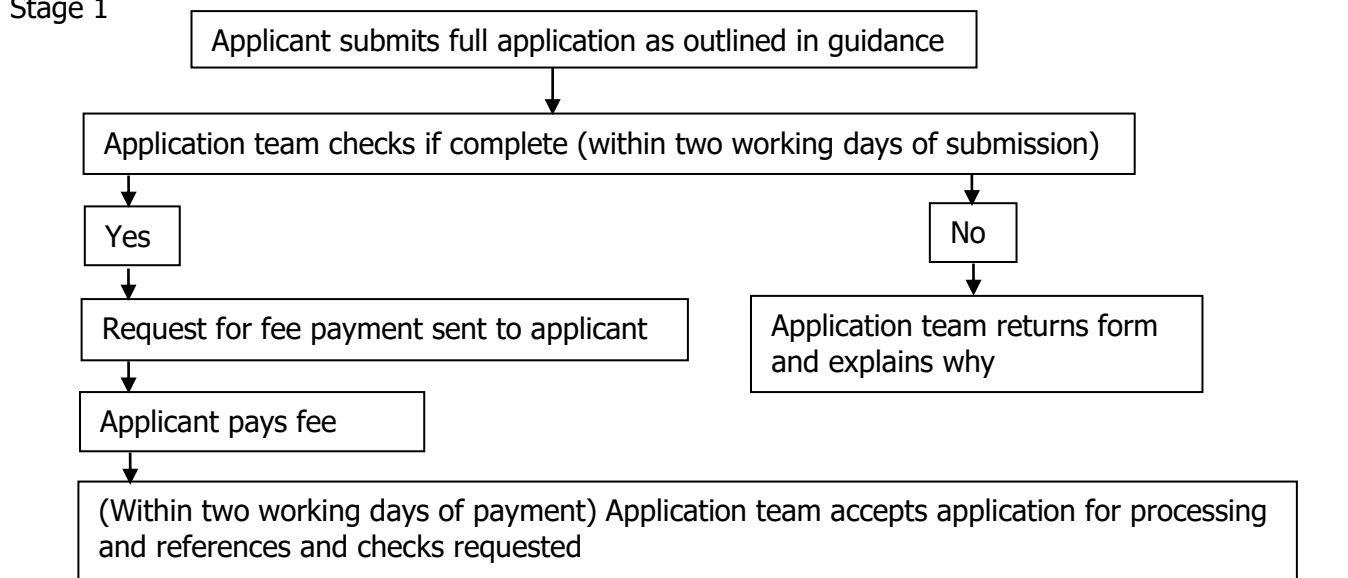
Stage 1

Applicant submits full application as outlined in guidance

Application team checks if complete (within two working days of submission)

Yes

No

Request for fee payment sent to applicant

Application team returns form and explains why

Applicant pays fee

(Within two working days of payment) Application team accepts application for processing and references and checks requested